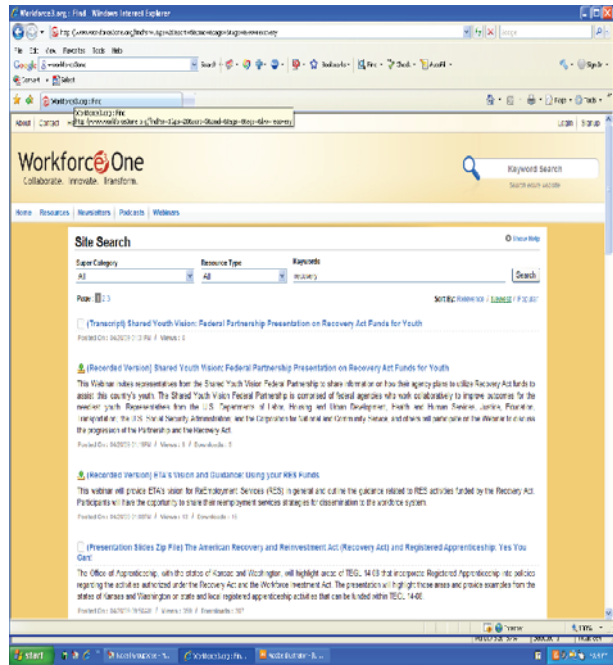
Workforce3.org : Find - Windows Internet Explorer

http://www.workforce3one.org/find?q=recovery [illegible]

File Edit View Favorites Tools Help

Google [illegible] Search

Workforce3.org : Find

About | Contact

Login | Sign up

Workforce3One

Collaborate. Innovate. Transform.

Keyword Search

Search entire website

Home Resources Newsletters Podcasts Webinars

Site Search

Show Help

Super Category
All

Resource Type
All

Keywords
recovery

Search

Page: 1 2 3

Sort by: Relevance | Newest | Popular

(Transcript) Shared Youth Vision: Federal Partnership Presentation on Recovery Act Funds for Youth

Posted On: 04/29/09 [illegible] / Views: 8

(Recorded Version) Shared Youth Vision: Federal Partnership Presentation on Recovery Act Funds for Youth

This Webinar invites representatives from the Shared Youth Vision Federal Partnership to share information on how their agency plans to utilize Recovery Act funds to assist this country's youth. The Shared Youth Vision Federal Partnership is comprised of federal agencies who work collaboratively to improve outcomes for the neediest youth. Representatives from the U.S. Department of Labor, Housing and Urban Development, Health and Human Services, Justice, Education, Transportation, the U.S. Social Security Administration and the Corporation for National and Community Service, and others will participate on the Webinar to discuss the progression of the Partnership and the Recovery Act.

Posted On: 04/29/09 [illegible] / Views: 3 / Downloads: 0

(Recorded Version) ETA's Vision and Guidance: Using your RES Funds

This webinar will provide ETA's vision for ReEmployment Services (RES) in general and outline the guidance related to RES activities funded by the Recovery Act. Participants will have the opportunity to share their reemployment services strategies for dissemination to the workforce system.

Posted On: 04/29/09 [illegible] / Views: 17 / Downloads: 0

(Presentation Slides Zip File) The American Recovery and Reinvestment Act (Recovery Act) and Registered Apprenticeship: Yes You Can!

The Office of Apprenticeship, with the states of Kansas and Washington, will highlight areas of TEGL 14-08 that incorporate Registered Apprenticeship into policies regarding the activities authorized under the Recovery Act and the Workforce Investment Act. The presentation will highlight those areas and provide examples from the states of Kansas and Washington on state and local registered apprenticeship activities that can be funded within TEGL 14-08.

Posted On: 04/27/09 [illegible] / Views: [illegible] / Downloads: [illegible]

Internet

115%

start